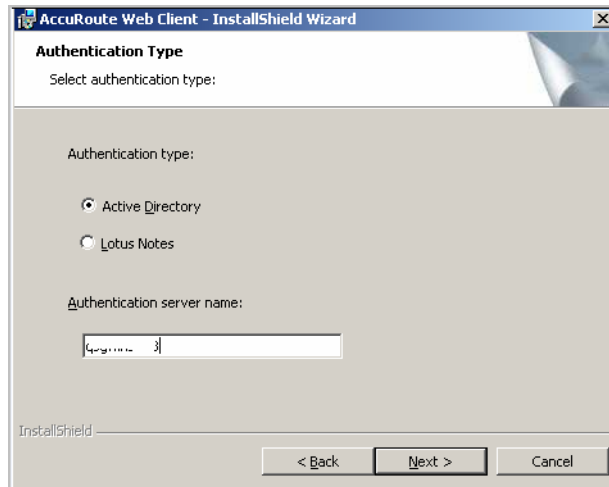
AccuRoute Web Client - InstallShield Wizard

Authentication Type

Select authentication type:

Authentication type:

Active Directory

Lotus Notes

Authentication server name:

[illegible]

InstallShield

< Back

Next >

Cancel